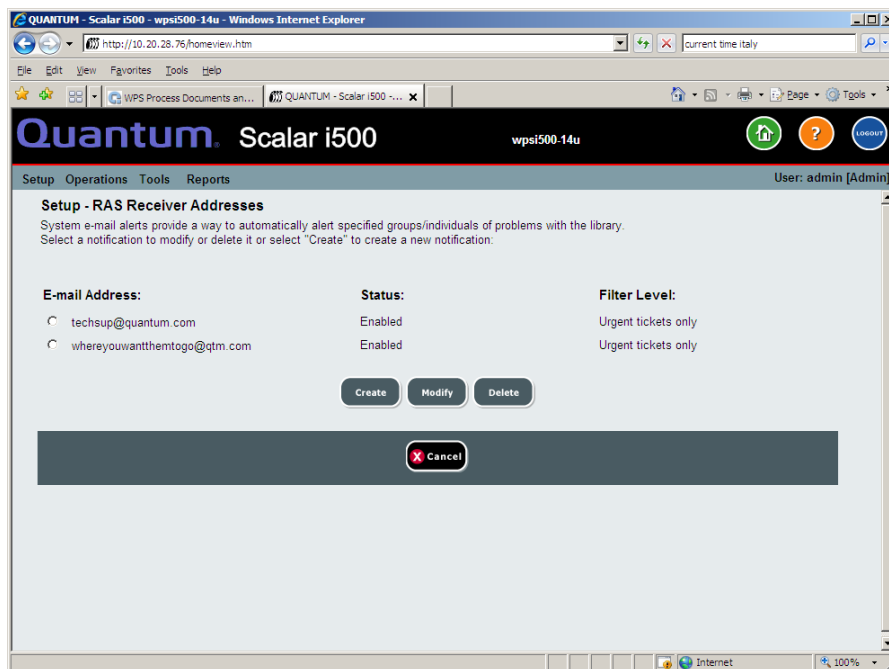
QUANTUM - Scalar i500 - wpsi500-14u - Windows Internet Explorer

http://10.20.28.76/homeview.htm

current time italy

File Edit View Favorites Tools Help

WPS Process Documents an... QUANTUM - Scalar i500 -...

Page Tools

Quantum. Scalar i500 wpsi500-14u

LOGOUT

Setup Operations Tools Reports User: admin [Admin]

Setup - RAS Receiver Addresses

System e-mail alerts provide a way to automatically alert specified groups/individuals of problems with the library.
Select a notification to modify or delete it or select "Create" to create a new notification:

| E-mail Address: | Status: | Filter Level: |
|---|---|---|
| techsup@quantum.com | Enabled | Urgent tickets only |
| whereyouwantthemtogo@qtm.com | Enabled | Urgent tickets only |

Create Modify Delete

Cancel

Internet 100%